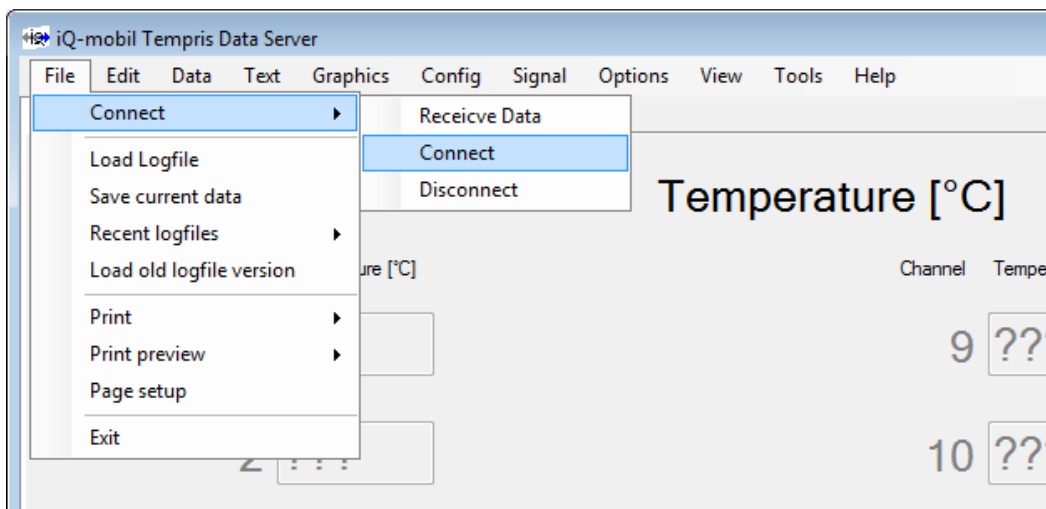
iQ-mobil Tempris Data Server

File Edit Data Text Graphics Config Signal Options View Tools Help

Connect
Load Logfile
Save current data
Recent logfiles
Load old logfile version
Print
Print preview
Page setup
Exit

Receicve Data
Connect
Disconnect

Temperature [°C]

ure [°C]

Channel Tempe

9 ??

2 ???

10 ??